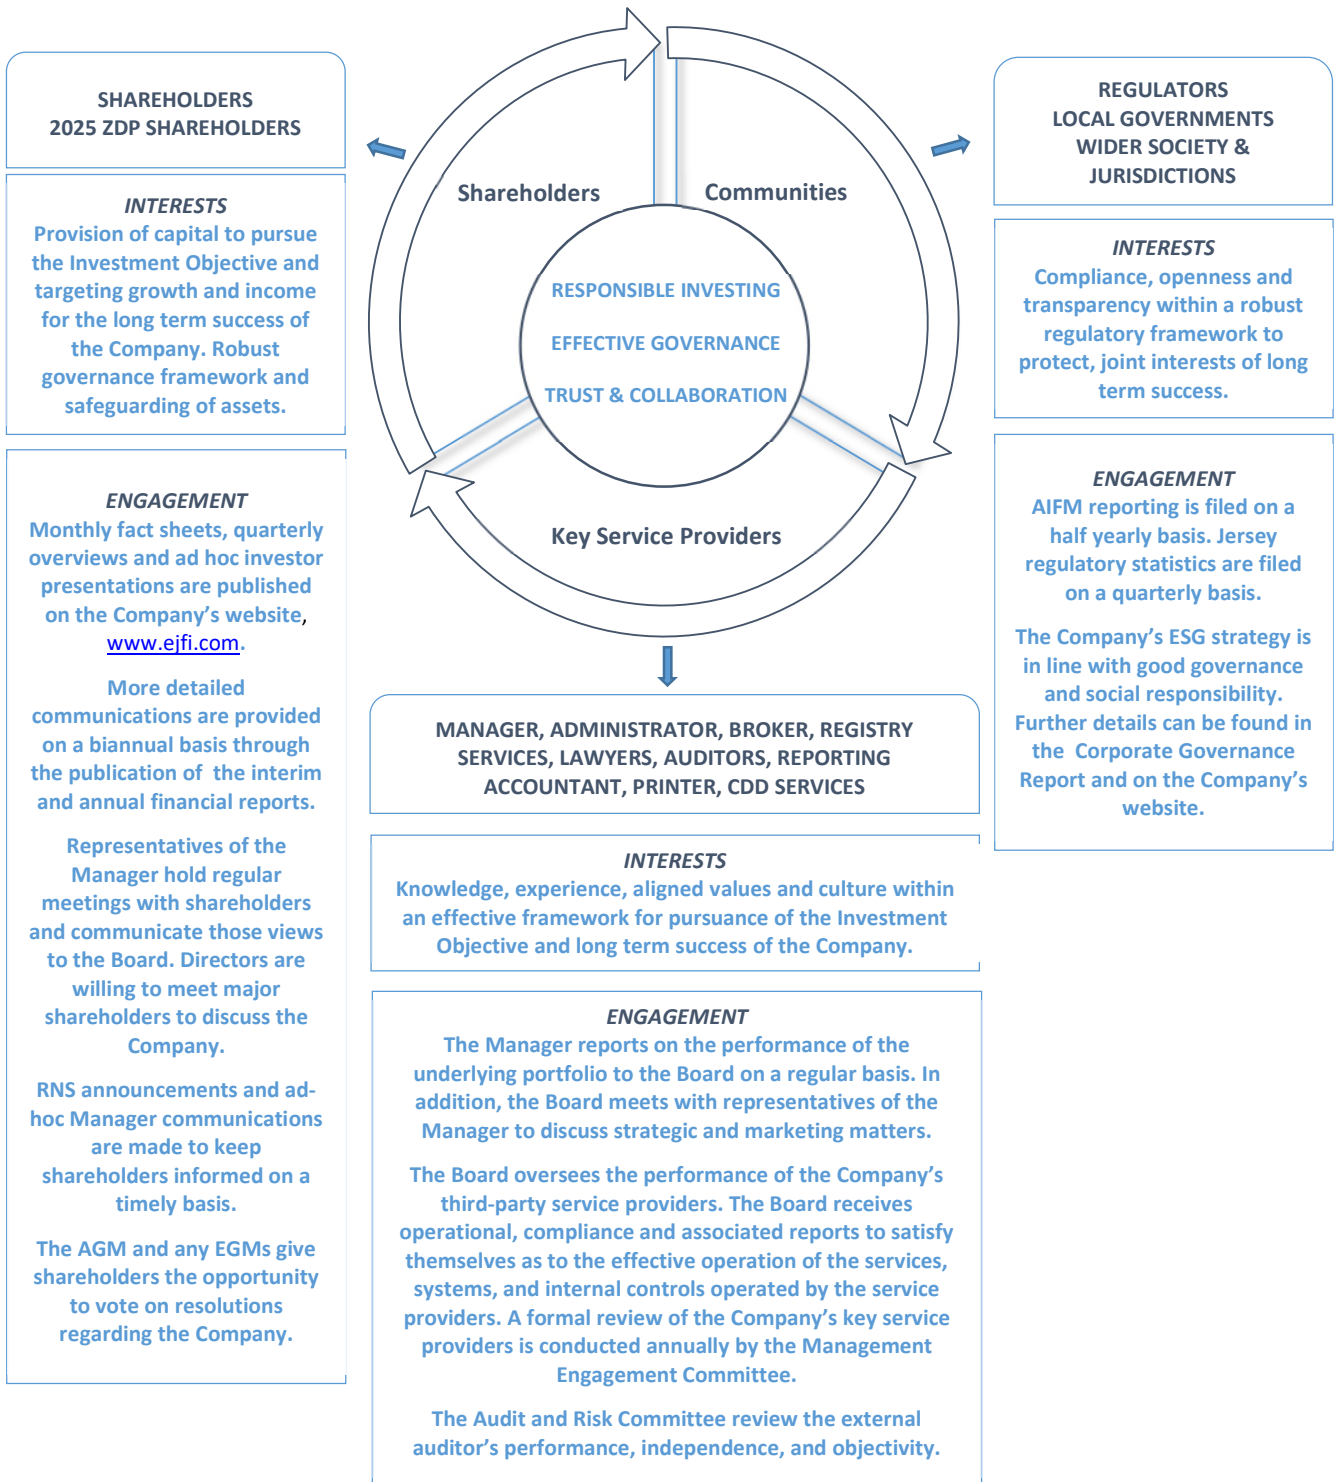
SHAREHOLDERS
2025 ZDP SHAREHOLDERS

INTERESTS
Provision of capital to pursue the Investment Objective and targeting growth and income for the long term success of the Company. Robust governance framework and safeguarding of assets.

ENGAGEMENT
Monthly fact sheets, quarterly overviews and ad hoc investor presentations are published on the Company's website, www.ejfi.com.

More detailed communications are provided on a biannual basis through the publication of the interim and annual financial reports.

Representatives of the Manager hold regular meetings with shareholders and communicate those views to the Board. Directors are willing to meet major shareholders to discuss the Company.

RNS announcements and ad-hoc Manager communications are made to keep shareholders informed on a timely basis.

The AGM and any EGMs give shareholders the opportunity to vote on resolutions regarding the Company.

Shareholders

Communities

RESPONSIBLE INVESTING

EFFECTIVE GOVERNANCE

TRUST & COLLABORATION

Key Service Providers

MANAGER, ADMINISTRATOR, BROKER, REGISTRY SERVICES, LAWYERS, AUDITORS, REPORTING ACCOUNTANT, PRINTER, CDD SERVICES

INTERESTS
Knowledge, experience, aligned values and culture within an effective framework for pursuance of the Investment Objective and long term success of the Company.

ENGAGEMENT
The Manager reports on the performance of the underlying portfolio to the Board on a regular basis. In addition, the Board meets with representatives of the Manager to discuss strategic and marketing matters.

The Board oversees the performance of the Company's third-party service providers. The Board receives operational, compliance and associated reports to satisfy themselves as to the effective operation of the services, systems, and internal controls operated by the service providers. A formal review of the Company's key service providers is conducted annually by the Management Engagement Committee.

The Audit and Risk Committee review the external auditor's performance, independence, and objectivity.

REGULATORS
LOCAL GOVERNMENTS
WIDER SOCIETY &
JURISDICTIONS

INTERESTS
Compliance, openness and transparency within a robust regulatory framework to protect, joint interests of long term success.

ENGAGEMENT
AIFM reporting is filed on a half yearly basis. Jersey regulatory statistics are filed on a quarterly basis.

The Company's ESG strategy is in line with good governance and social responsibility. Further details can be found in the Corporate Governance Report and on the Company's website.